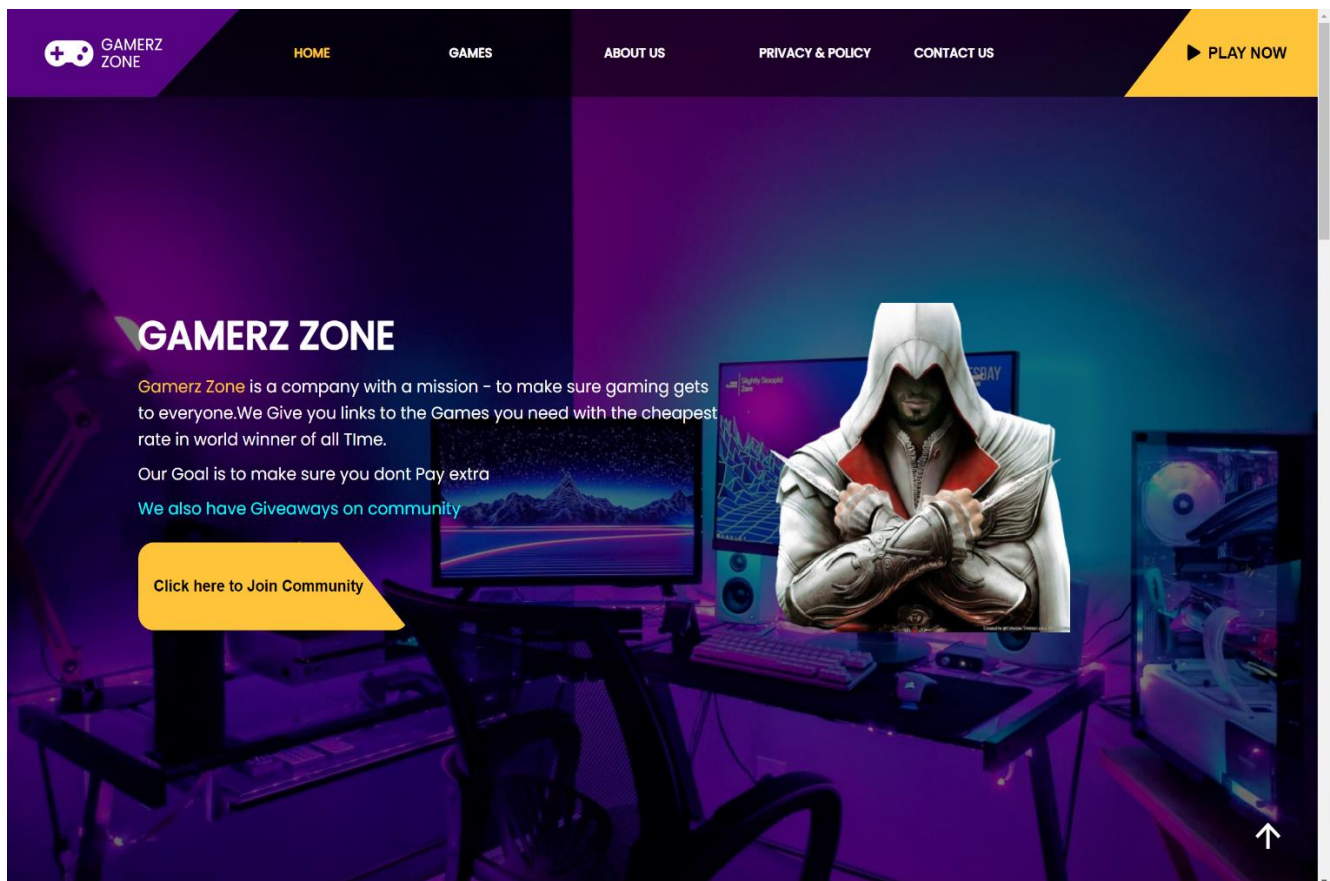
GAMERZ ZONE

HOME GAMES ABOUT US PRIVACY & POLICY CONTACT US

PLAY NOW

GAMERZ ZONE

Gamerz Zone is a company with a mission - to make sure gaming gets to everyone.We Give you links to the Games you need with the cheapest rate in world winner of all TIme.

Our Goal is to make sure you dont Pay extra

We also have Giveaways on community

Click here to Join Community